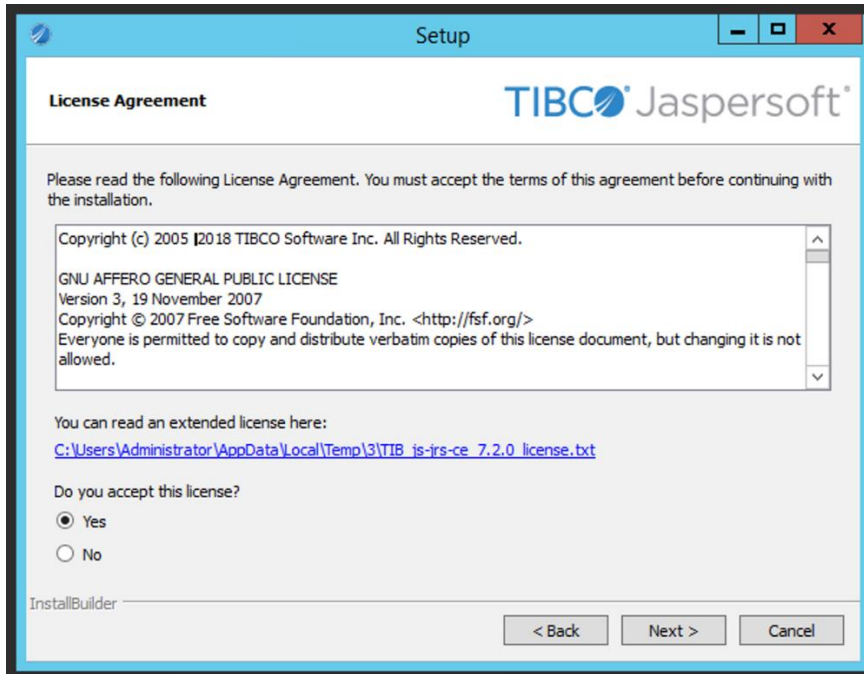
Setup

License Agreement

TIBCO Jaspersoft

Please read the following License Agreement. You must accept the terms of this agreement before continuing with the installation.

Copyright (c) 2005 I2018 TIBCO Software Inc. All Rights Reserved.

GNU AFFERO GENERAL PUBLIC LICENSE
Version 3, 19 November 2007
Copyright © 2007 Free Software Foundation, Inc. <http://fsf.org/>
Everyone is permitted to copy and distribute verbatim copies of this license document, but changing it is not allowed.

You can read an extended license here:
C:\Users\Administrator\AppData\Local\Temp\3\TIB_js-jrs-ce_7.2.0_license.txt

Do you accept this license?
Yes
No

InstallBuilder

< Back Next > Cancel